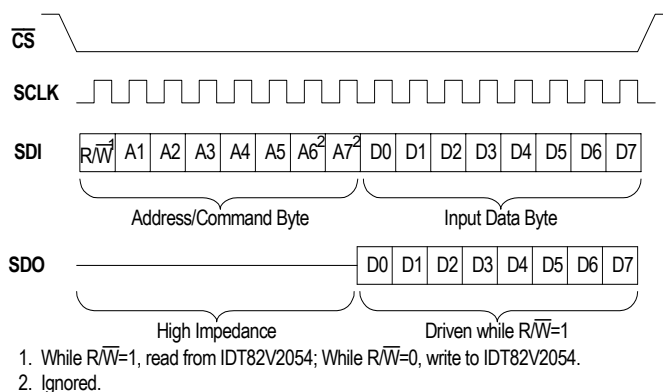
$\overline{CS}$

SCLK

SDI

$R/\overline{W}^1$ A1 A2 A3 A4 A5 $A6^2$ $A7^2$ D0 D1 D2 D3 D4 D5 D6 D7

Address/Command Byte

Input Data Byte

SDO

D0 D1 D2 D3 D4 D5 D6 D7

High Impedance

Driven while $R/\overline{W}$=1

1. While $R/\overline{W}$=1, read from IDT82V2054; While $R/\overline{W}$=0, write to IDT82V2054.

2. Ignored.